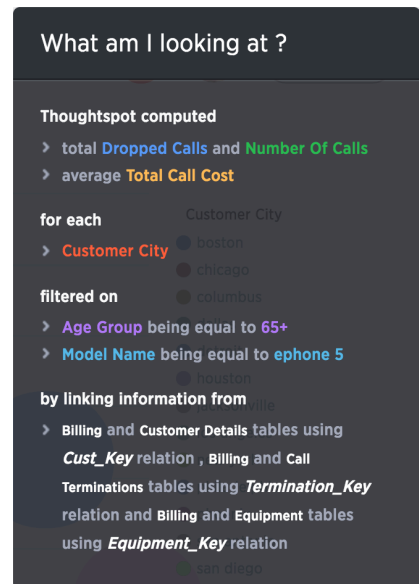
What am I looking at ?

Thoughtspot computed

total Dropped Calls and Number Of Calls

average Total Call Cost

for each

Customer City

filtered on

Age Group being equal to 65+

Model Name being equal to ephone 5

by linking information from

Billing and Customer Details tables using *Cust_Key* relation , Billing and Call Terminations tables using *Termination_Key* relation and Billing and Equipment tables using *Equipment_Key* relation